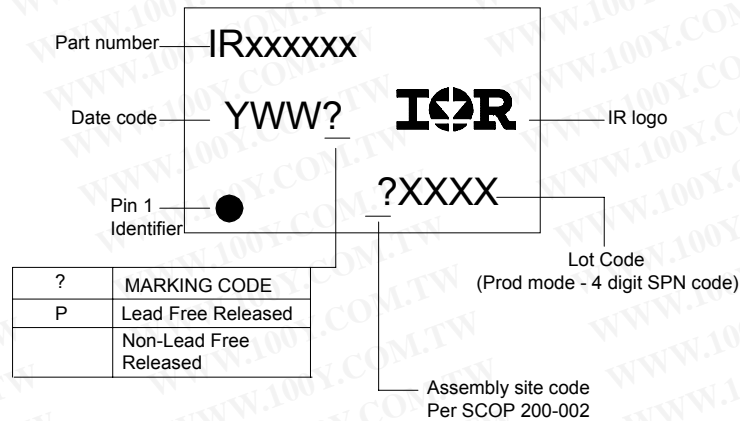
Part number IRxxxxxx

Date code YWW?

IR logo

Pin 1 Identifier

?XXXX

Lot Code
(Prod mode - 4 digit SPN code)

| ? | MARKING CODE |
|---|---|
| P | Lead Free Released |
| | Non-Lead Free Released |

Assembly site code
Per SCOP 200-002

WWW.100Y.COM.TW